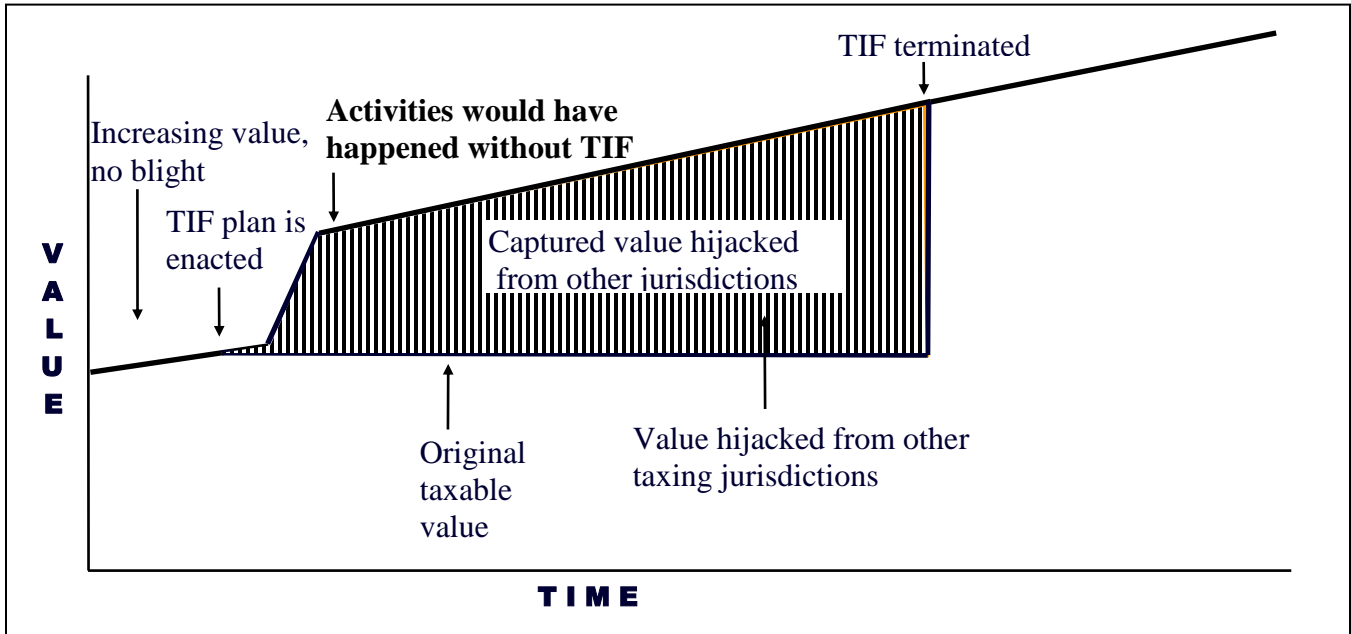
TIF terminated

Increasing value, no blight

Activities would have happened without TIF

TIF plan is enacted

Captured value hijacked from other jurisdictions

V
A
L
U
E

Original taxable value

Value hijacked from other taxing jurisdictions

TIME